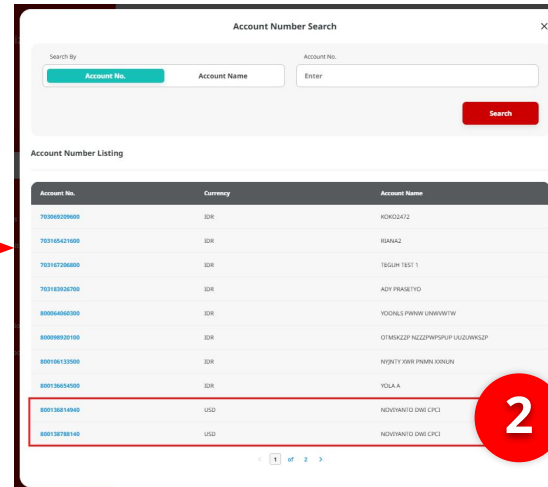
Account Number Search

×

Search By

Account No.

Account Name

Account No.

Enter

Search

Account Number Listing

| Account No. | Currency | Account Name |
|---|---|---|
| 703069209600 | IDR | KOKO2472 |
| 703165421600 | IDR | RIANA2 |
| 703167206800 | IDR | TEGUH TEST 1 |
| 703183926700 | IDR | ADY PRASETYO |
| 800064060300 | IDR | YOONLS PWNW UNWVWTW |
| 800098920100 | IDR | OTMSKZZP NZZZPWPSPUP UUZUWKSZP |
| 800106133500 | IDR | NYJNTY XWR PNMN XXNUN |
| 800136654500 | IDR | YOLA A |
| 800136814940 | USD | NOVIYANTO DWI CPCI |
| 800138788140 | USD | NOVIYANTO DWI CPCI |

2

< 1 of 2 >